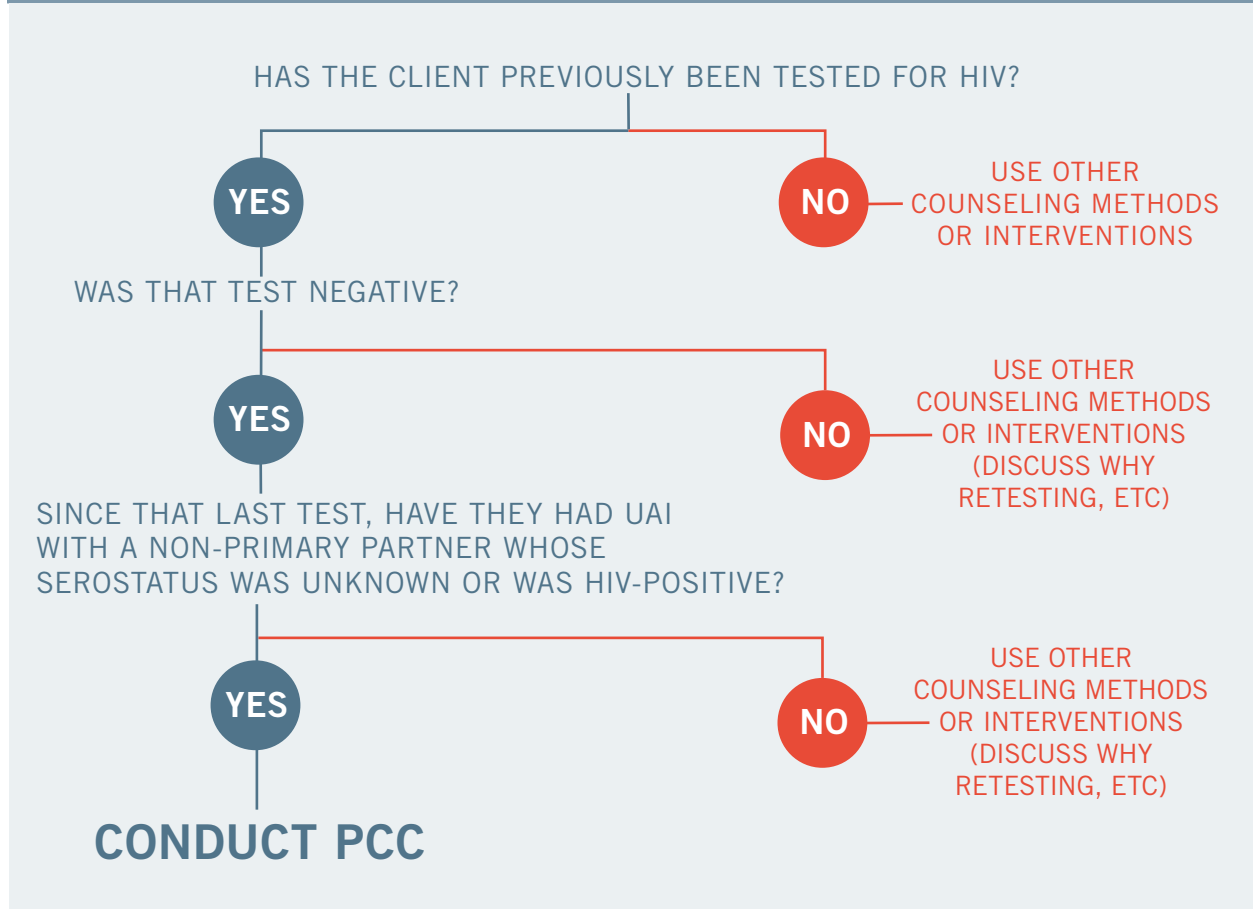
HAS THE CLIENT PREVIOUSLY BEEN TESTED FOR HIV?

YES

NO

USE OTHER COUNSELING METHODS OR INTERVENTIONS

WAS THAT TEST NEGATIVE?

YES

NO

USE OTHER COUNSELING METHODS OR INTERVENTIONS (DISCUSS WHY RETESTING, ETC)

SINCE THAT LAST TEST, HAVE THEY HAD UAI WITH A NON-PRIMARY PARTNER WHOSE SEROSTATUS WAS UNKNOWN OR WAS HIV-POSITIVE?

YES

NO

USE OTHER COUNSELING METHODS OR INTERVENTIONS (DISCUSS WHY RETESTING, ETC)

CONDUCT PCC